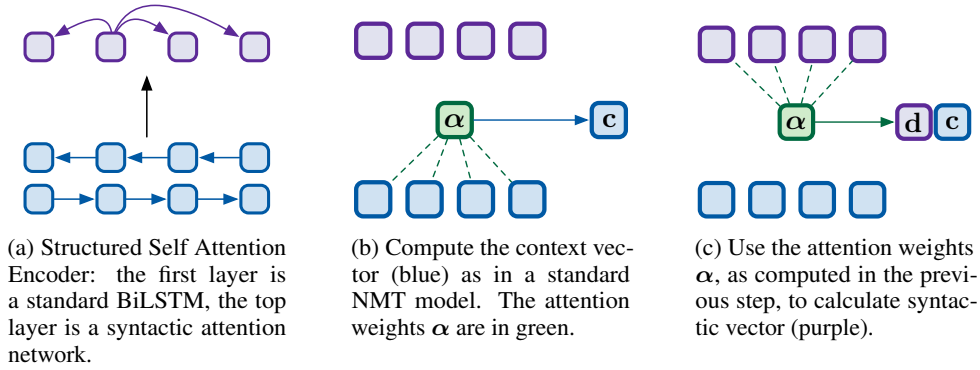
$\boldsymbol{\alpha}$

c

$\boldsymbol{\alpha}$

d

c

(a) Structured Self Attention Encoder: the first layer is a standard BiLSTM, the top layer is a syntactic attention network.

(b) Compute the context vector (blue) as in a standard NMT model. The attention weights $\boldsymbol{\alpha}$ are in green.

(c) Use the attention weights $\boldsymbol{\alpha}$, as computed in the previous step, to calculate syntactic vector (purple).